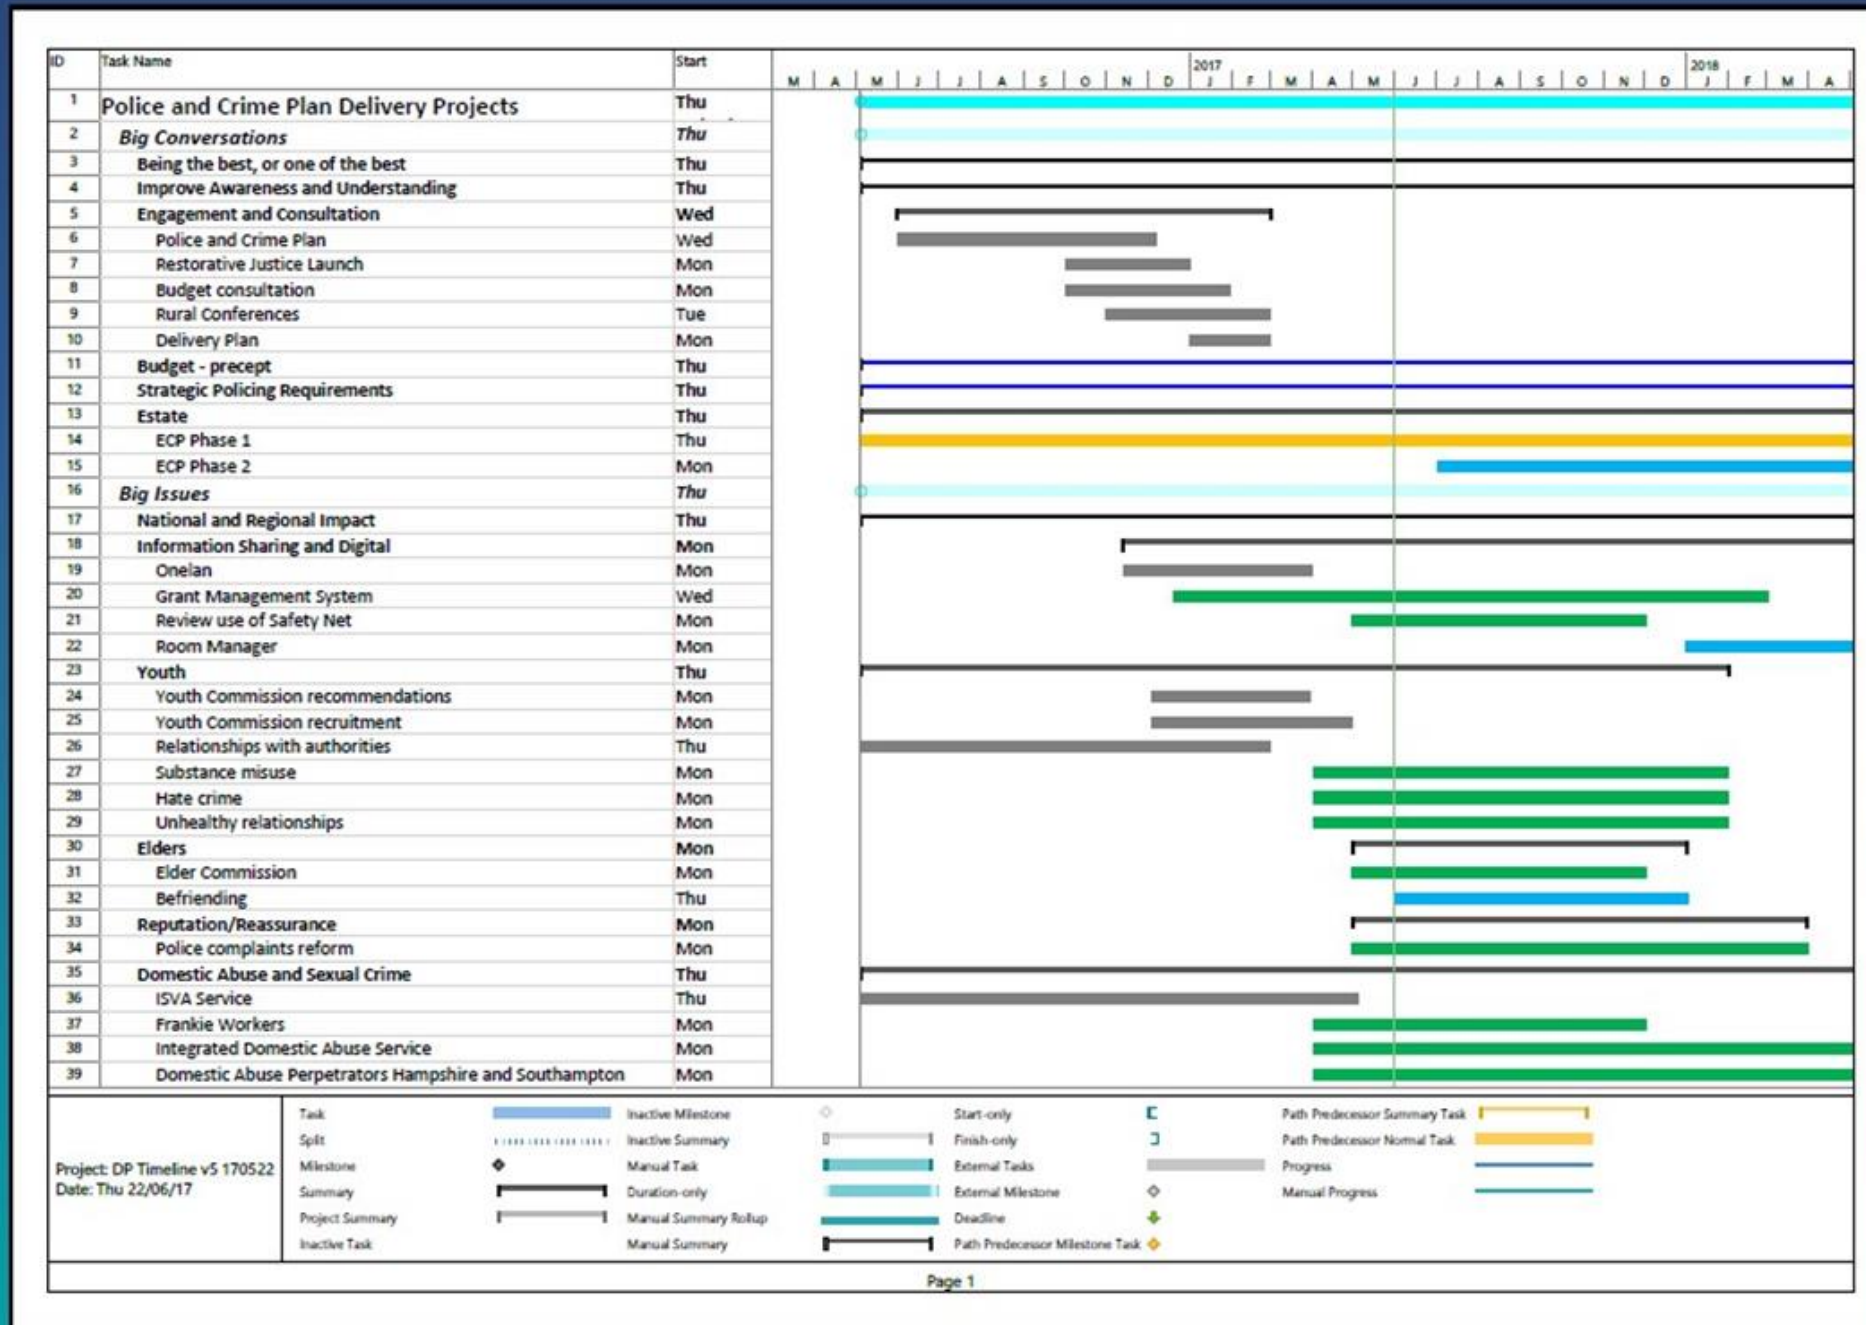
| ID | Task Name | Start |
|---|---|---|
| 1 | Police and Crime Plan Delivery Projects | Thu |
| 2 | Big Conversations | Thu |
| 3 | Being the best, or one of the best | Thu |
| 4 | Improve Awareness and Understanding | Thu |
| 5 | Engagement and Consultation | Wed |
| 6 | Police and Crime Plan | Wed |
| 7 | Restorative Justice Launch | Mon |
| 8 | Budget consultation | Mon |
| 9 | Rural Conferences | Tue |
| 10 | Delivery Plan | Mon |
| 11 | Budget - precept | Thu |
| 12 | Strategic Policing Requirements | Thu |
| 13 | Estate | Thu |
| 14 | ECP Phase 1 | Thu |
| 15 | ECP Phase 2 | Mon |
| 16 | Big Issues | Thu |
| 17 | National and Regional Impact | Thu |
| 18 | Information Sharing and Digital | Mon |
| 19 | Onelan | Mon |
| 20 | Grant Management System | Wed |
| 21 | Review use of Safety Net | Mon |
| 22 | Room Manager | Mon |
| 23 | Youth | Thu |
| 24 | Youth Commission recommendations | Mon |
| 25 | Youth Commission recruitment | Mon |
| 26 | Relationships with authorities | Thu |
| 27 | Substance misuse | Mon |
| 28 | Hate crime | Mon |
| 29 | Unhealthy relationships | Mon |
| 30 | Elders | Mon |
| 31 | Elder Commission | Mon |
| 32 | Befriending | Thu |
| 33 | Reputation/Reassurance | Mon |
| 34 | Police complaints reform | Mon |
| 35 | Domestic Abuse and Sexual Crime | Thu |
| 36 | ISVA Service | Thu |
| 37 | Frankie Workers | Mon |
| 38 | Integrated Domestic Abuse Service | Mon |
| 39 | Domestic Abuse Perpetrators Hampshire and Southampton | Mon |

M A M J J A S O N D 2017 J F M A M J J A S O N D 2018 J F M A

Project: DP Timeline v5 170522
Date: Thu 22/06/17

Task
Split
Milestone
Summary
Project Summary
Inactive Task
Inactive Milestone
Inactive Summary
Manual Task
Duration-only
Manual Summary Rollup
Manual Summary
Start-only
Finish-only
External Tasks
External Milestone
Deadline
Path Predecessor Milestone Task
Path Predecessor Summary Task
Path Predecessor Normal Task
Progress
Manual Progress

Page 1